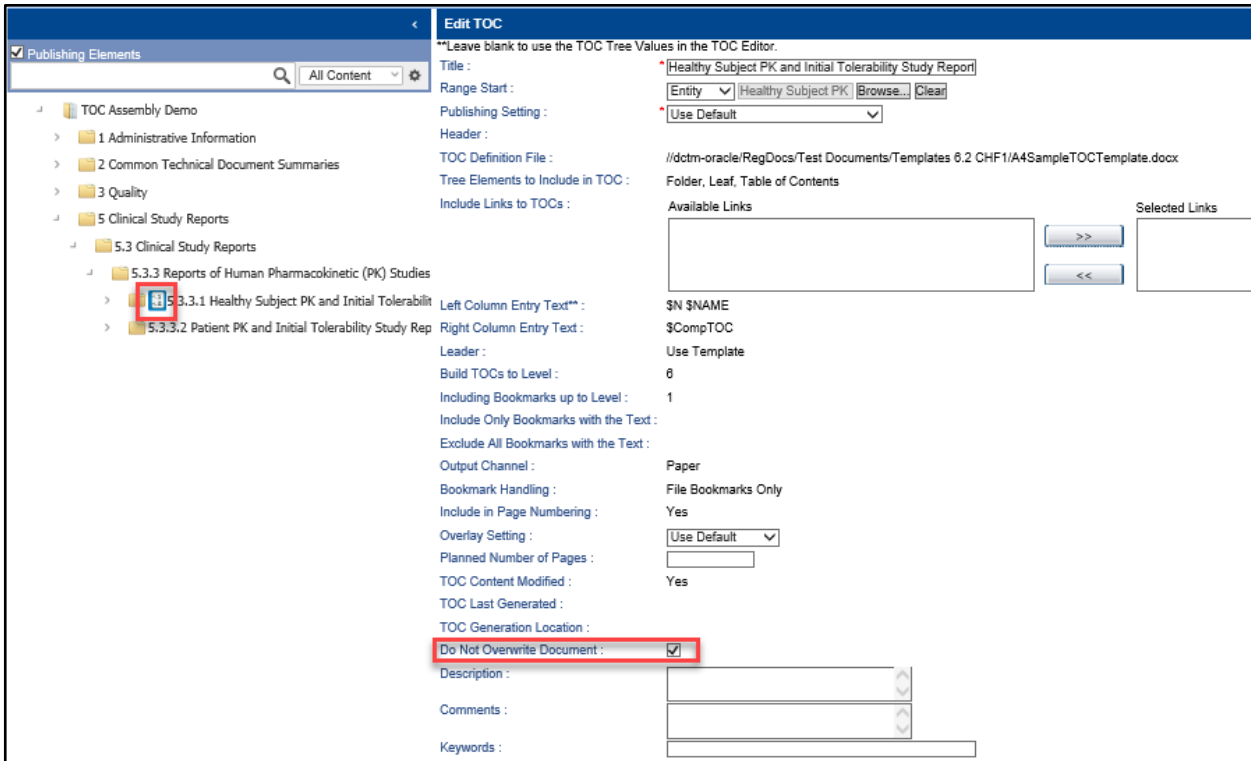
Publishing Elements

All Content

TOC Assembly Demo
1 Administrative Information
2 Common Technical Document Summaries
3 Quality
5 Clinical Study Reports
5.3 Clinical Study Reports
5.3.3 Reports of Human Pharmacokinetic (PK) Studies
5.3.3.1 Healthy Subject PK and Initial Tolerabilit
5.3.3.2 Patient PK and Initial Tolerability Study Rep

Edit TOC
**Leave blank to use the TOC Tree Values in the TOC Editor.

| | |
|---|---|
| Title : | * Healthy Subject PK and Initial Tolerability Study Report |
| Range Start : | Entity Healthy Subject PK Browse... Clear |
| Publishing Setting : | * Use Default |
| Header : | |
| TOC Definition File : | //dctm-oracle/RegDocs/Test Documents/Templates 6.2 CHF1/A4SampleTOCTemplate.docx |
| Tree Elements to Include in TOC : | Folder, Leaf, Table of Contents |
| Include Links to TOCs : | Available Links >> << Selected Links |
| Left Column Entry Text** : | $N $NAME |
| Right Column Entry Text : | $CompTOC |
| Leader : | Use Template |
| Build TOCs to Level : | 6 |
| Including Bookmarks up to Level : | 1 |
| Include Only Bookmarks with the Text : | |
| Exclude All Bookmarks with the Text : | |
| Output Channel : | Paper |
| Bookmark Handling : | File Bookmarks Only |
| Include in Page Numbering : | Yes |
| Overlay Setting : | Use Default |
| Planned Number of Pages : | |
| TOC Content Modified : | Yes |
| TOC Last Generated : | |
| TOC Generation Location : | |
| Do Not Overwrite Document : | ☑ |
| Description : | |
| Comments : | |
| Keywords : | |